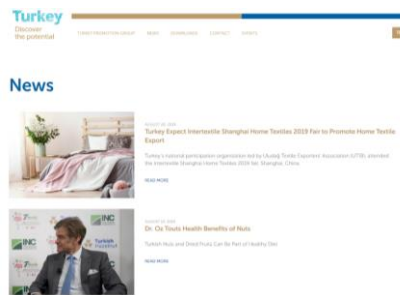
Turkey
Discover the potential

TURKEY PROMOTION GROUP NEWS DOWNLOADS CONTACT EVENTS

News

AUGUST 30, 2019
Turkey Expect Intertextile Shanghai Home Textiles 2019 Fair to Promote Home Textile Export

Turkey's national participation organization led by Uludağ Textile Exporters' Association (UTIB) attended the Intertextile Shanghai Home Textiles 2019 fair, Shanghai, China.

READ MORE

AUGUST 30, 2019
Dr. Oz Touts Health Benefits of Nuts

Turkish Nuts and Dried Fruits Can Be Part of Healthy Diet

READ MORE

INC
INC
Turkish Hazelnut